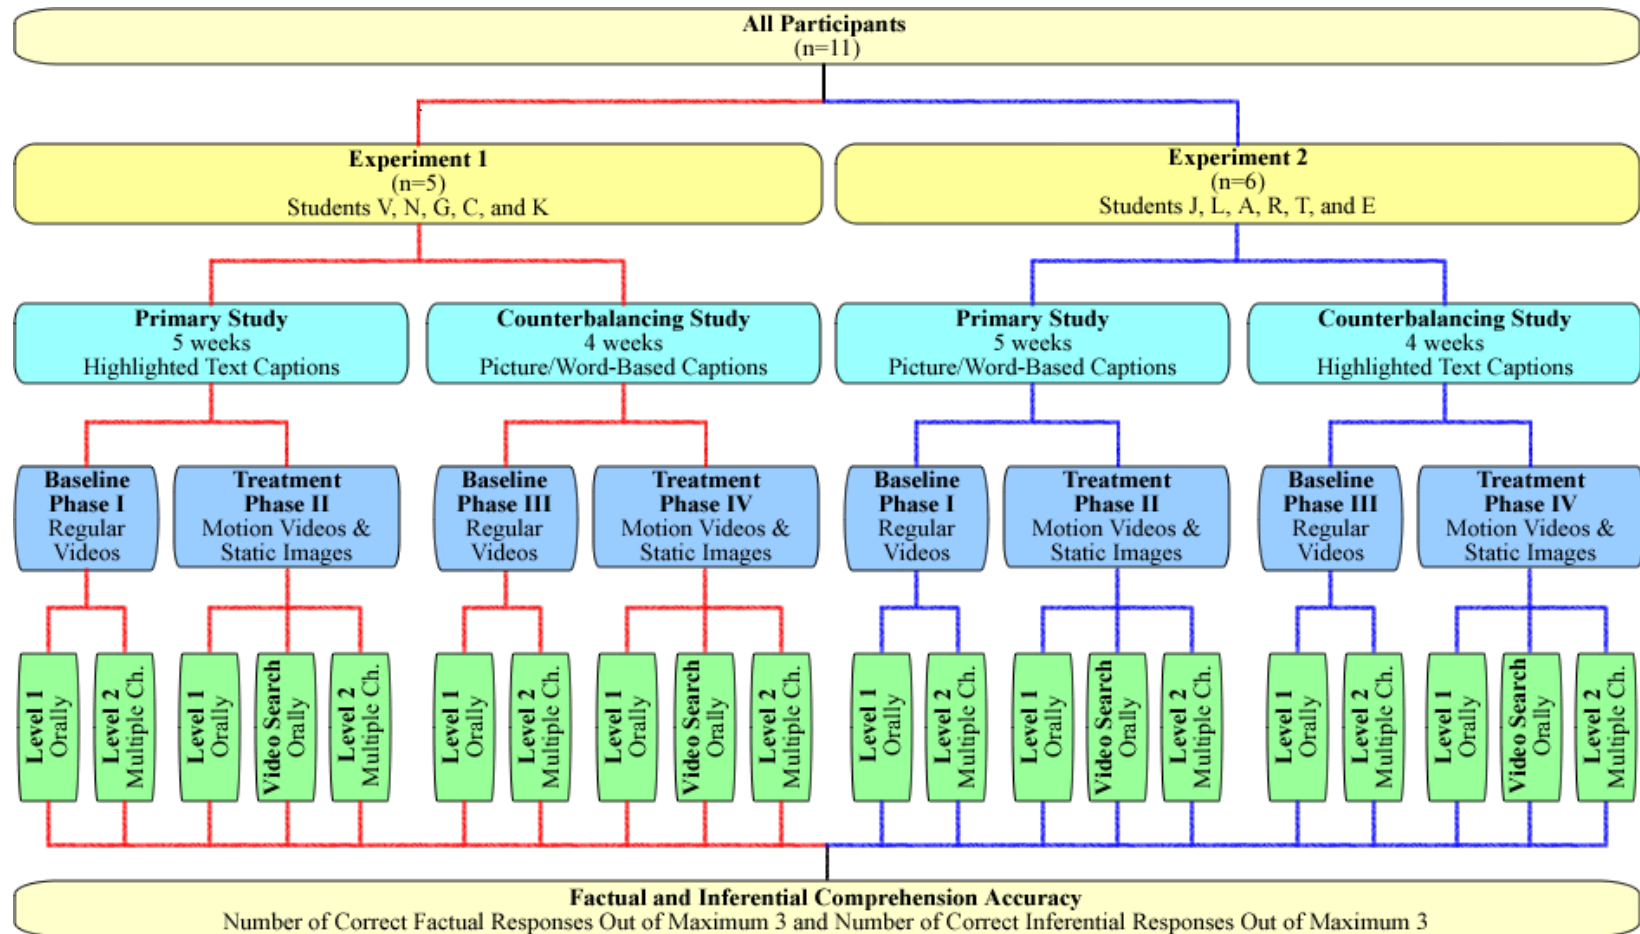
All Participants
(n=11)

Experiment 1
(n=5)
Students V, N, G, C, and K

Experiment 2
(n=6)
Students J, L, A, R, T, and E

Primary Study
5 weeks
Highlighted Text Captions

Counterbalancing Study
4 weeks
Picture/Word-Based Captions

Primary Study
5 weeks
Picture/Word-Based Captions

Counterbalancing Study
4 weeks
Highlighted Text Captions

Baseline
Phase I
Regular
Videos

Treatment
Phase II
Motion Videos &
Static Images

Baseline
Phase III
Regular
Videos

Treatment
Phase IV
Motion Videos &
Static Images

Baseline
Phase I
Regular
Videos

Treatment
Phase II
Motion Videos &
Static Images

Baseline
Phase III
Regular
Videos

Treatment
Phase IV
Motion Videos &
Static Images

Level 1
Orally

Level 2
Multiple Ch.

Level 1
Orally

Video Search
Orally

Level 2
Multiple Ch.

Level 1
Orally

Level 2
Multiple Ch.

Level 1
Orally

Video Search
Orally

Level 2
Multiple Ch.

Level 1
Orally

Level 2
Multiple Ch.

Level 1
Orally

Video Search
Orally

Level 2
Multiple Ch.

Level 1
Orally

Level 2
Multiple Ch.

Level 1
Orally

Video Search
Orally

Level 2
Multiple Ch.

Factual and Inferential Comprehension Accuracy
Number of Correct Factual Responses Out of Maximum 3 and Number of Correct Inferential Responses Out of Maximum 3